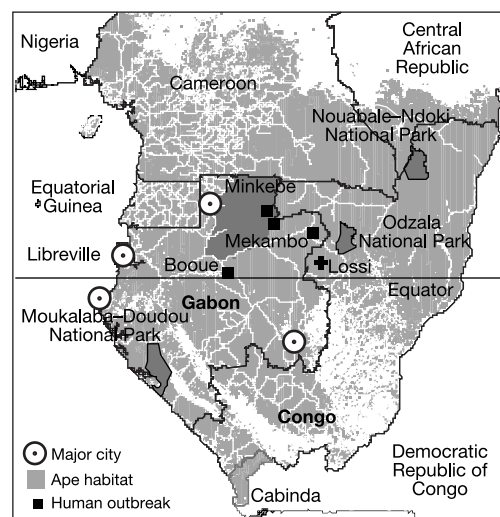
Nigeria

Central African Republic

Cameroon

Nouabale-Ndoki National Park

Equatorial Guinea

Minkebe

Mekambo

Odzala National Park

Libreville

Booue

Lossi

Equator

Gabon

Moukalaba-Doudou National Park

Congo

Major city

Ape habitat

Human outbreak

Democratic Republic of Congo

Cabinda